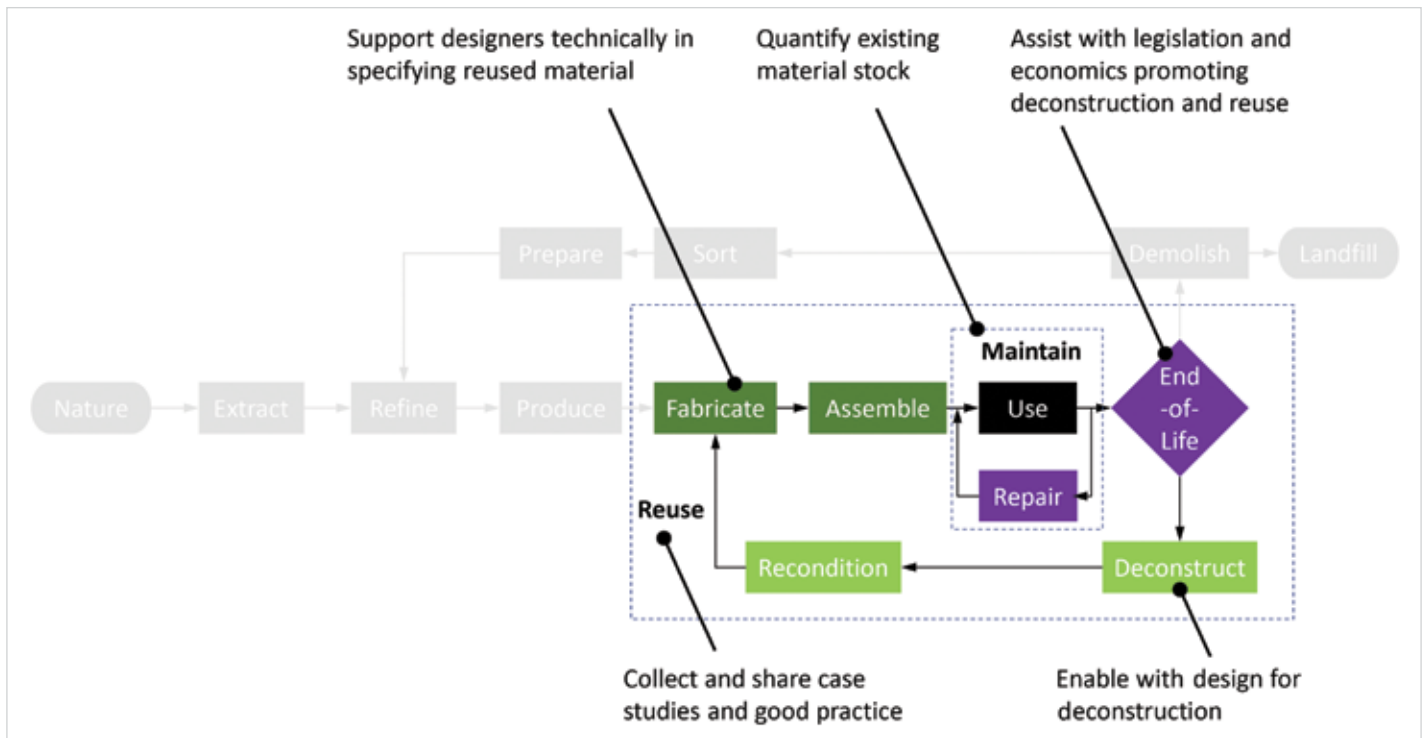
Support designers technically in specifying reused material

Quantify existing material stock

Assist with legislation and economics promoting deconstruction and reuse

Prepare

Sort

Demolish

Landfill

Maintain

Nature

Extract

Refine

Produce

Fabricate

Assemble

Use

End -of- Life

Repair

Reuse

Recondition

Deconstruct

Collect and share case studies and good practice

Enable with design for deconstruction